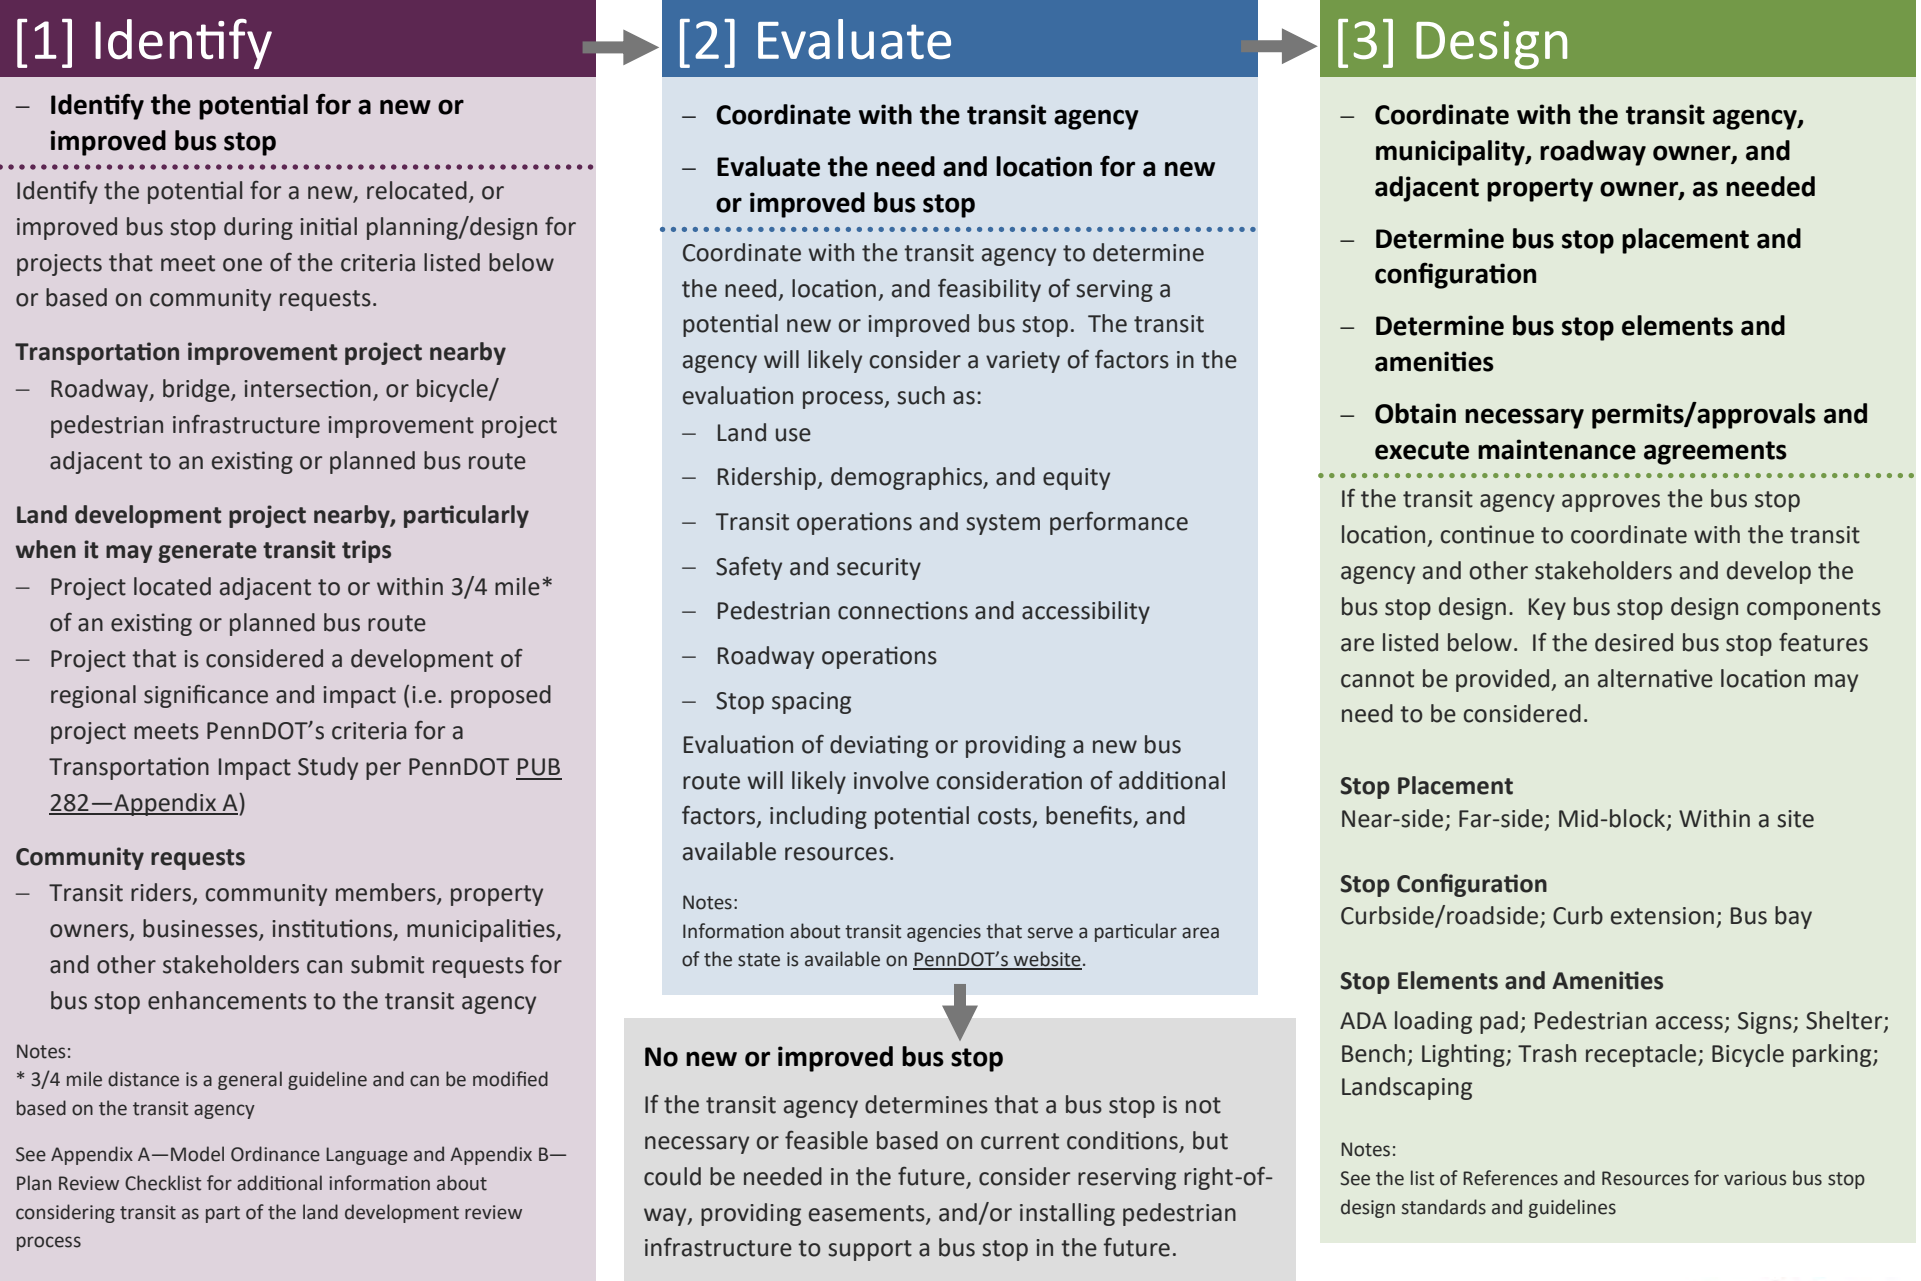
[1] Identify

– Identify the potential for a new or improved bus stop

Identify the potential for a new, relocated, or improved bus stop during initial planning/design for projects that meet one of the criteria listed below or based on community requests.

Transportation improvement project nearby
– Roadway, bridge, intersection, or bicycle/ pedestrian infrastructure improvement project adjacent to an existing or planned bus route

Land development project nearby, particularly when it may generate transit trips
– Project located adjacent to or within 3/4 mile* of an existing or planned bus route
– Project that is considered a development of regional significance and impact (i.e. proposed project meets PennDOT's criteria for a Transportation Impact Study per PennDOT PUB 282—Appendix A)

Community requests
– Transit riders, community members, property owners, businesses, institutions, municipalities, and other stakeholders can submit requests for bus stop enhancements to the transit agency

Notes:
* 3/4 mile distance is a general guideline and can be modified based on the transit agency

See Appendix A—Model Ordinance Language and Appendix B—Plan Review Checklist for additional information about considering transit as part of the land development review process

[2] Evaluate

– Coordinate with the transit agency
– Evaluate the need and location for a new or improved bus stop

Coordinate with the transit agency to determine the need, location, and feasibility of serving a potential new or improved bus stop. The transit agency will likely consider a variety of factors in the evaluation process, such as:
– Land use
– Ridership, demographics, and equity
– Transit operations and system performance
– Safety and security
– Pedestrian connections and accessibility
– Roadway operations
– Stop spacing

Evaluation of deviating or providing a new bus route will likely involve consideration of additional factors, including potential costs, benefits, and available resources.

Notes:
Information about transit agencies that serve a particular area of the state is available on PennDOT's website.

No new or improved bus stop

If the transit agency determines that a bus stop is not necessary or feasible based on current conditions, but could be needed in the future, consider reserving right-of-way, providing easements, and/or installing pedestrian infrastructure to support a bus stop in the future.

[3] Design

– Coordinate with the transit agency, municipality, roadway owner, and adjacent property owner, as needed
– Determine bus stop placement and configuration
– Determine bus stop elements and amenities
– Obtain necessary permits/approvals and execute maintenance agreements

If the transit agency approves the bus stop location, continue to coordinate with the transit agency and other stakeholders and develop the bus stop design. Key bus stop design components are listed below. If the desired bus stop features cannot be provided, an alternative location may need to be considered.

Stop Placement
Near-side; Far-side; Mid-block; Within a site

Stop Configuration
Curbside/roadside; Curb extension; Bus bay

Stop Elements and Amenities
ADA loading pad; Pedestrian access; Signs; Shelter; Bench; Lighting; Trash receptacle; Bicycle parking; Landscaping

Notes:
See the list of References and Resources for various bus stop design standards and guidelines